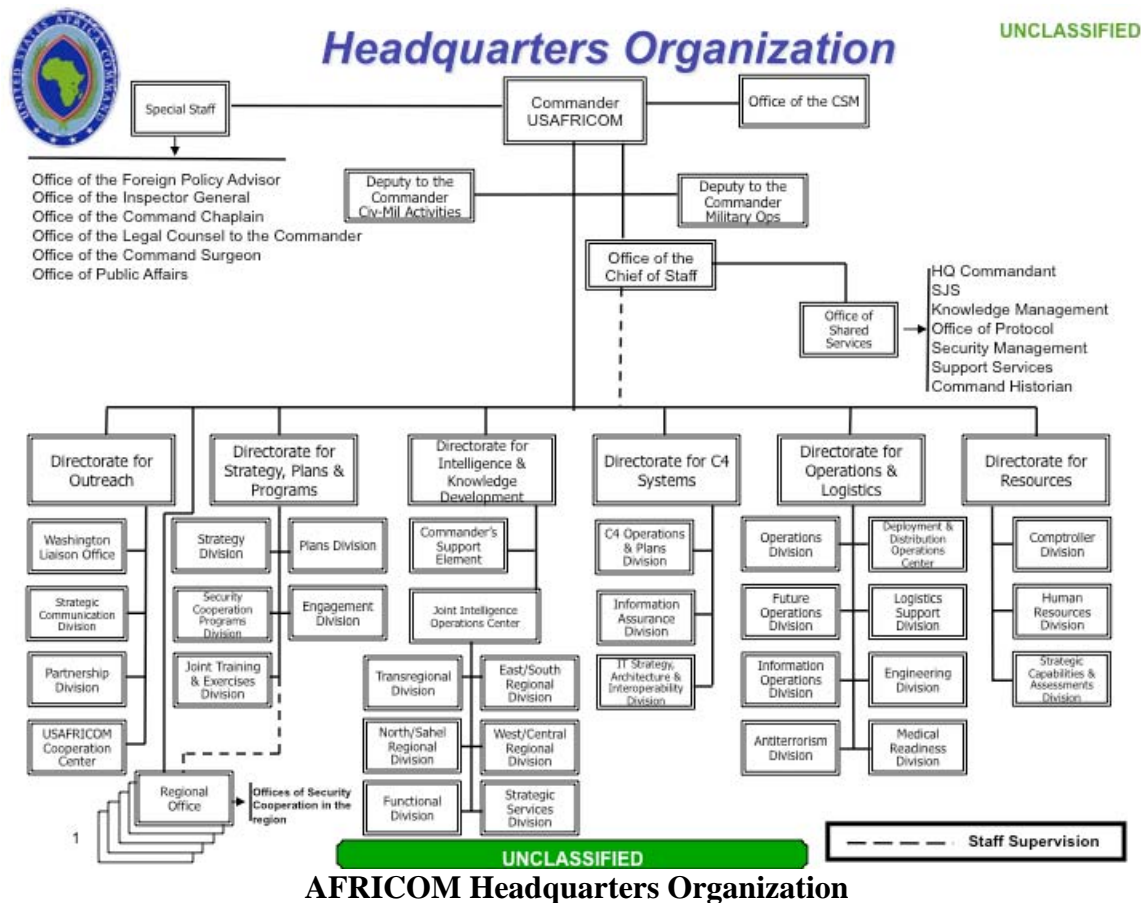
UNITED STATES AFRICA COMMAND

Headquarters Organization

UNCLASSIFIED

Special Staff

Commander USAFRICOM

Office of the CSM

Office of the Foreign Policy Advisor
Office of the Inspector General
Office of the Command Chaplain
Office of the Legal Counsel to the Commander
Office of the Command Surgeon
Office of Public Affairs

Deputy to the Commander Civ-Mil Activities

Deputy to the Commander Military Ops

Office of the Chief of Staff

Office of Shared Services

HQ Commandant
SJS
Knowledge Management
Office of Protocol
Security Management
Support Services
Command Historian

Directorate for Outreach

Washington Liaison Office

Strategic Communication Division

Partnership Division

USAFRICOM Cooperation Center

Directorate for Strategy, Plans & Programs

Strategy Division

Plans Division

Security Cooperation Programs Division

Engagement Division

Joint Training & Exercises Division

Regional Office

Offices of Security Cooperation in the region

1

Directorate for Intelligence & Knowledge Development

Commander's Support Element

Joint Intelligence Operations Center

Transregional Division

East/South Regional Division

North/Sahel Regional Division

West/Central Regional Division

Functional Division

Strategic Services Division

Directorate for C4 Systems

C4 Operations & Plans Division

Information Assurance Division

IT Strategy, Architecture & Interoperability Division

Directorate for Operations & Logistics

Operations Division

Deployment & Distribution Operations Center

Future Operations Division

Logistics Support Division

Information Operations Division

Engineering Division

Antiterrorism Division

Medical Readiness Division

Directorate for Resources

Comptroller Division

Human Resources Division

Strategic Capabilities & Assessments Division

UNCLASSIFIED

Staff Supervision

AFRICOM Headquarters Organization